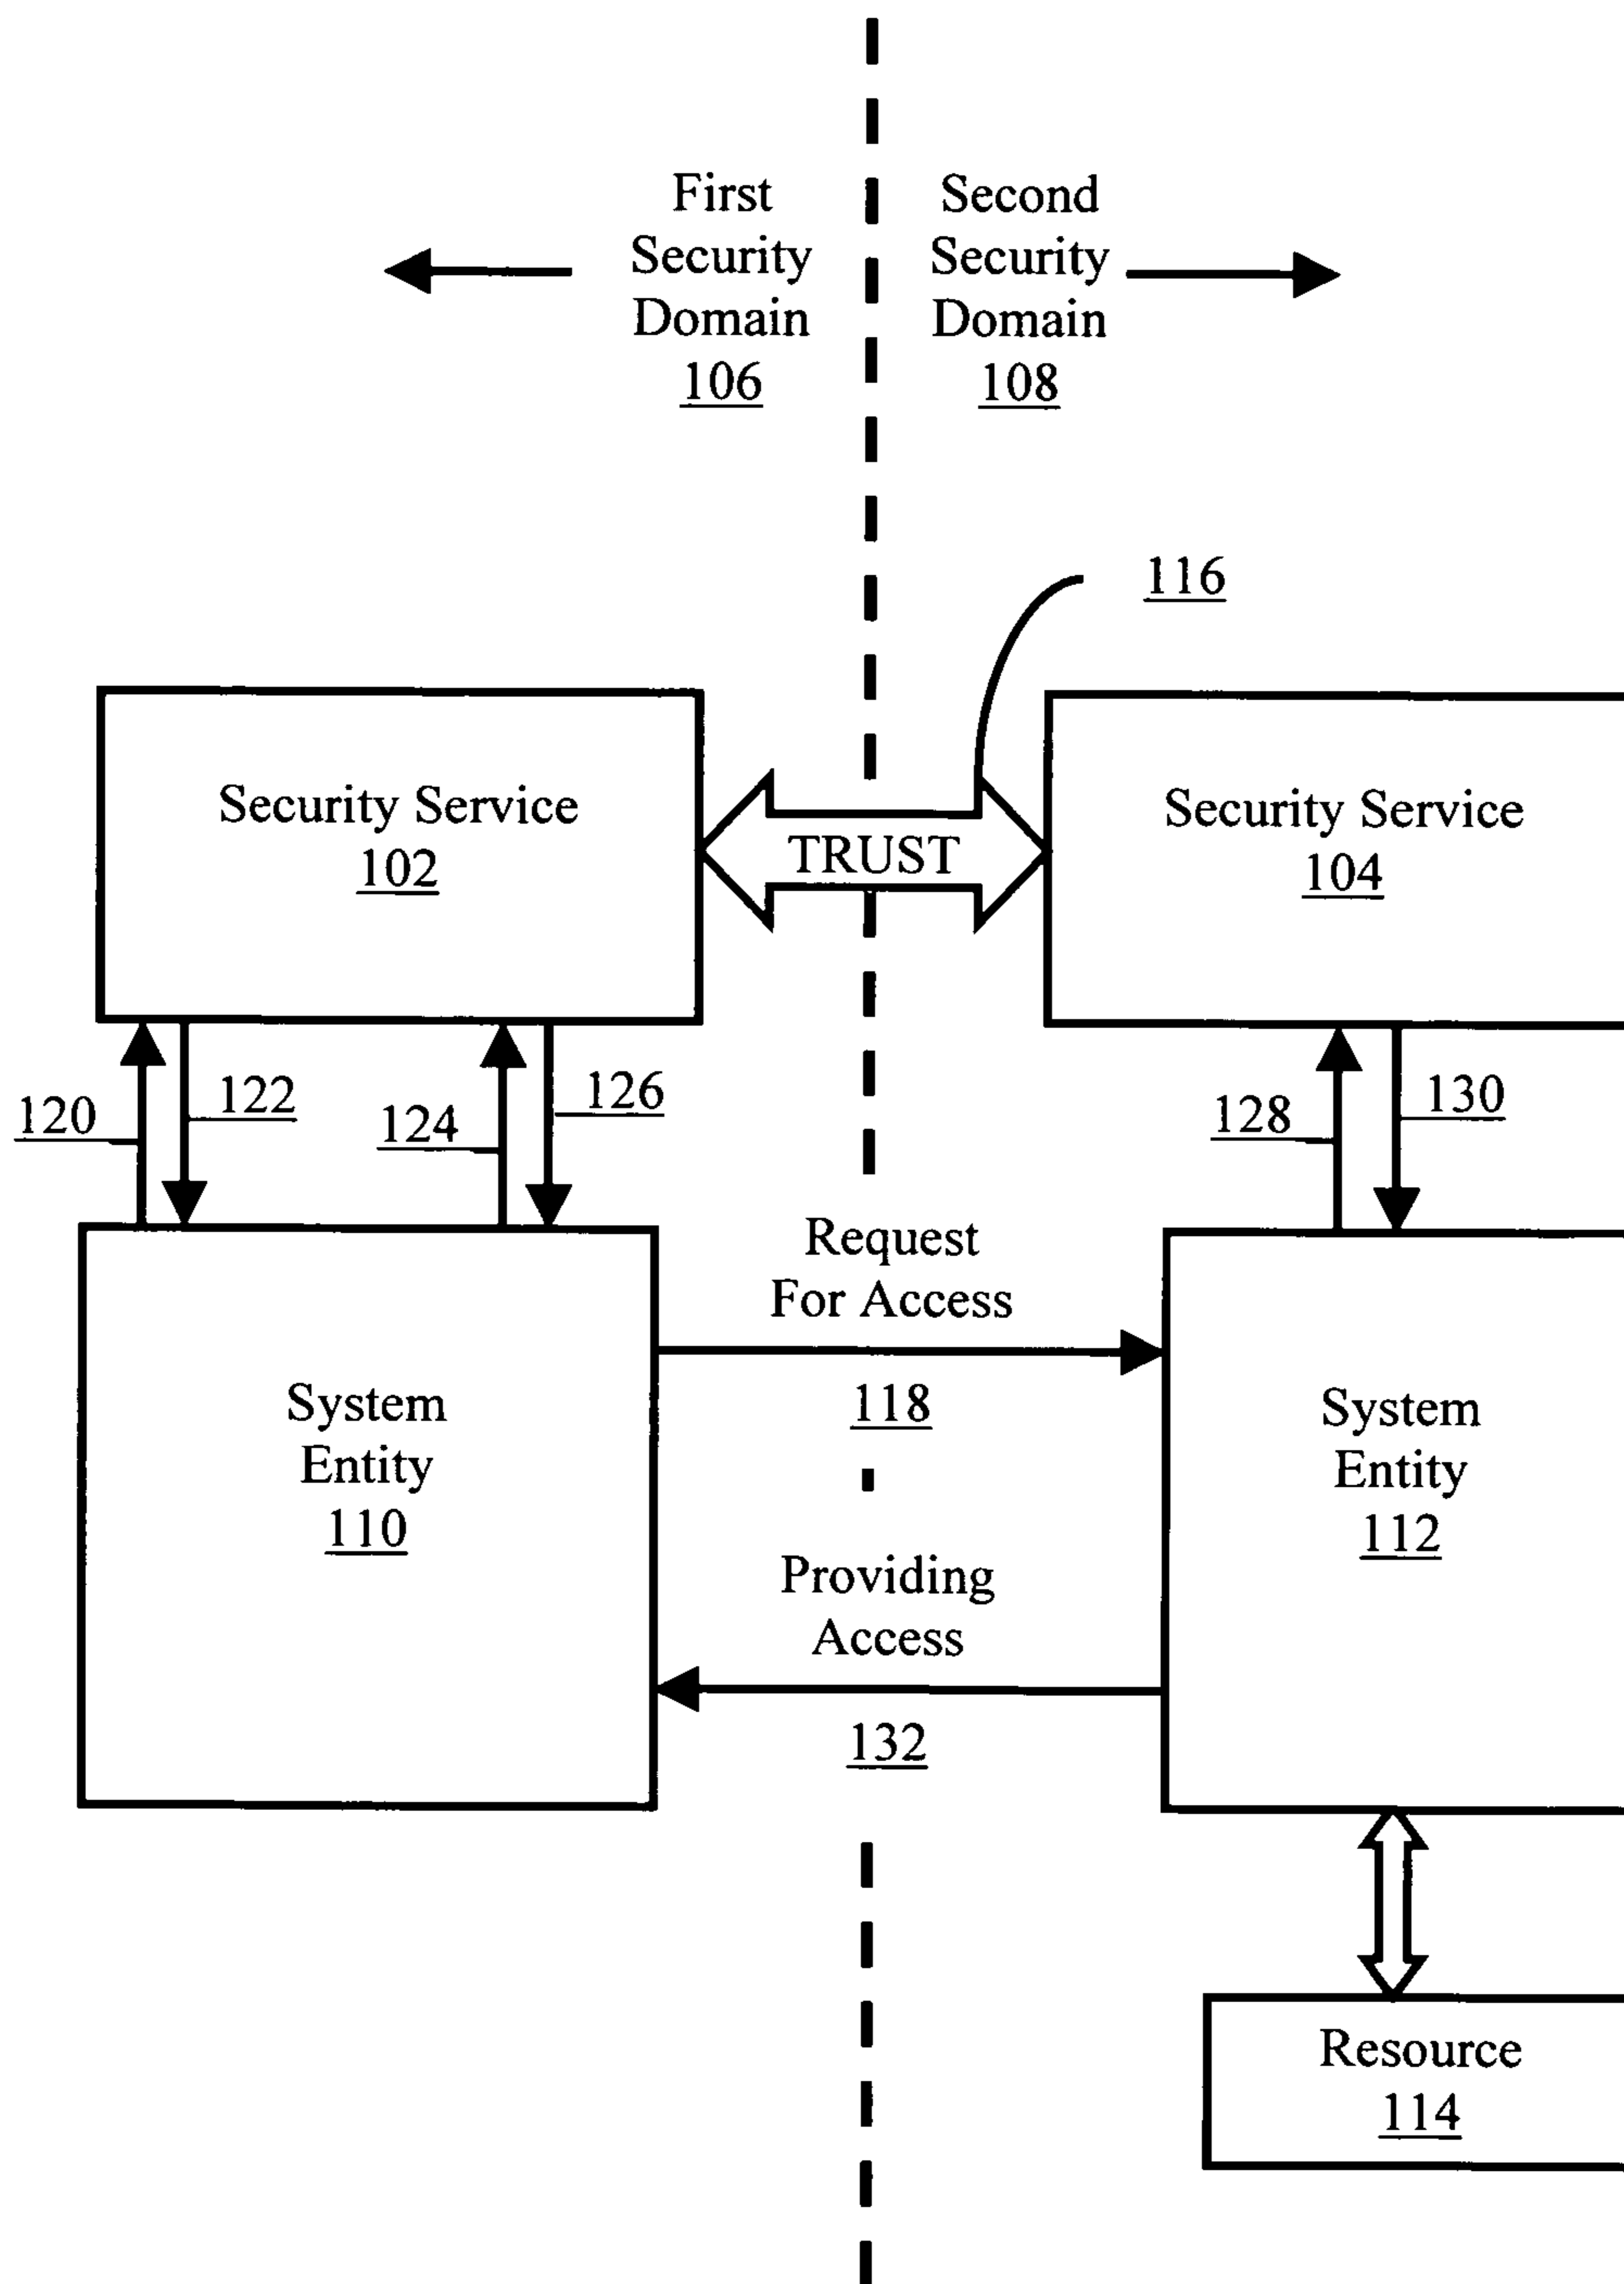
First Security Domain 106

Second Security Domain 108

116

Security Service 102

TRUST

Security Service 104

120

122

124

126

128

130

Request For Access

118

System Entity 110

System Entity 112

Providing Access

132

Resource 114